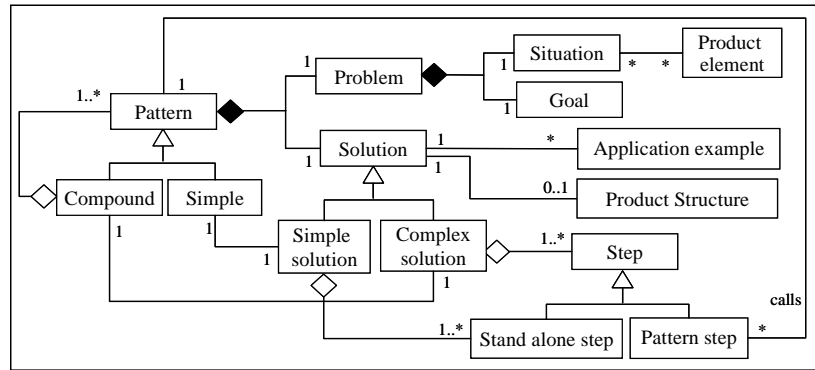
Pattern
1..*
1
1
Problem
1
Situation
*
*
Product element
1
Goal
1
Solution
1
*
Application example
1
0..1
Product Structure
Compound
Simple
1
1
1
Simple solution
Complex solution
1..*
Step
1
calls
1..*
Stand alone step
Pattern step
*